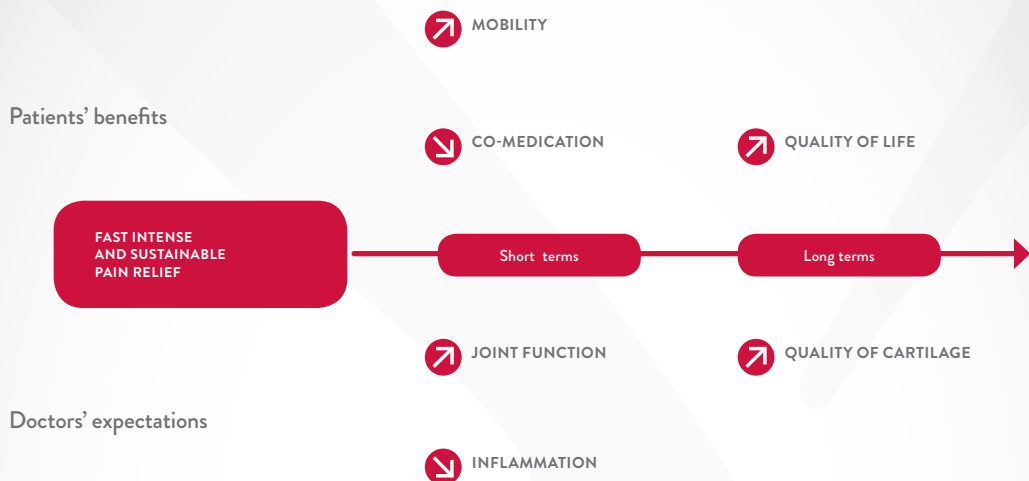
MOBILITY

Patients' benefits

CO-MEDICATION

QUALITY OF LIFE

FAST INTENSE AND SUSTAINABLE PAIN RELIEF

Short terms

Long terms

JOINT FUNCTION

QUALITY OF CARTILAGE

Doctors' expectations

INFLAMMATION